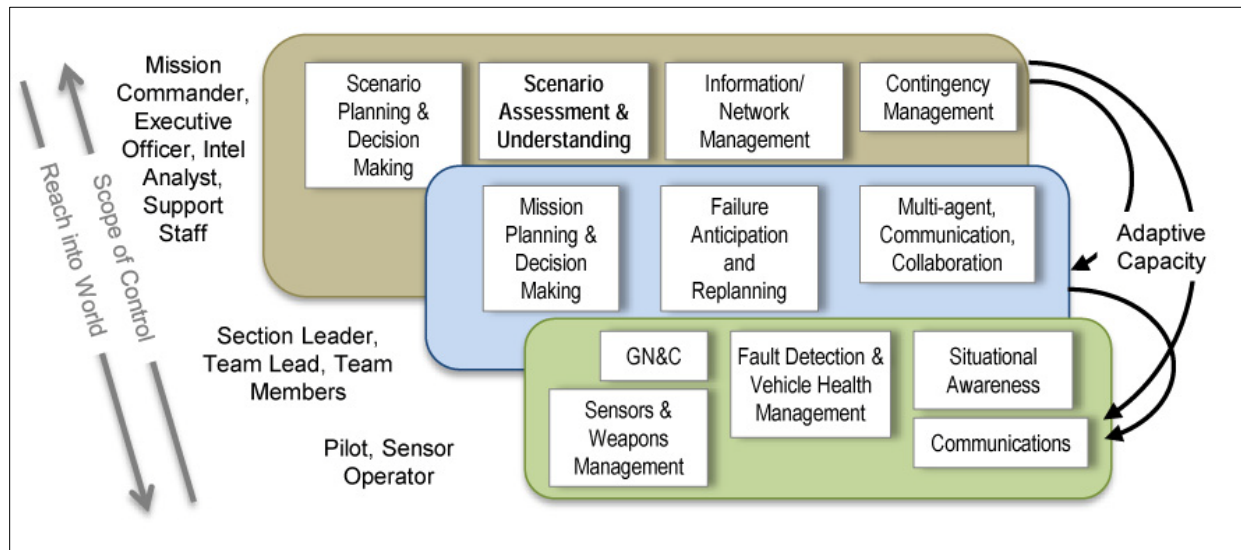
Mission Commander, Executive Officer, Intel Analyst, Support Staff

Reach into World

Scope of Control

Scenario Planning & Decision Making

Scenario Assessment & Understanding

Information/ Network Management

Contingency Management

Mission Planning & Decision Making

Failure Anticipation and Replanning

Multi-agent, Communication, Collaboration

Adaptive Capacity

Section Leader, Team Lead, Team Members

GN&C

Fault Detection & Vehicle Health Management

Situational Awareness

Sensors & Weapons Management

Communications

Pilot, Sensor Operator